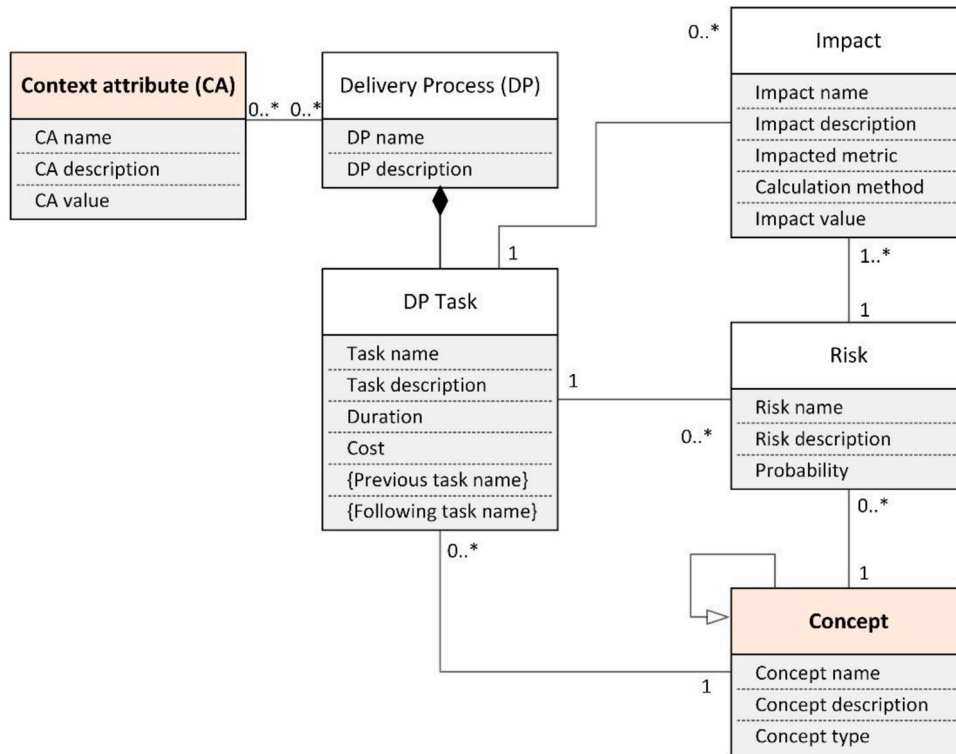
Context attribute (CA)

CA name

CA description

CA value

0..* 0..*

Delivery Process (DP)

DP name

DP description

0..*

Impact

Impact name

Impact description

Impacted metric

Calculation method

Impact value

1

1..*

DP Task

Task name

Task description

Duration

Cost

{Previous task name}

{Following task name}

1

1

Risk

Risk name

Risk description

Probability

0..*

0..*

0..*

1

Concept

Concept name

Concept description

Concept type

1